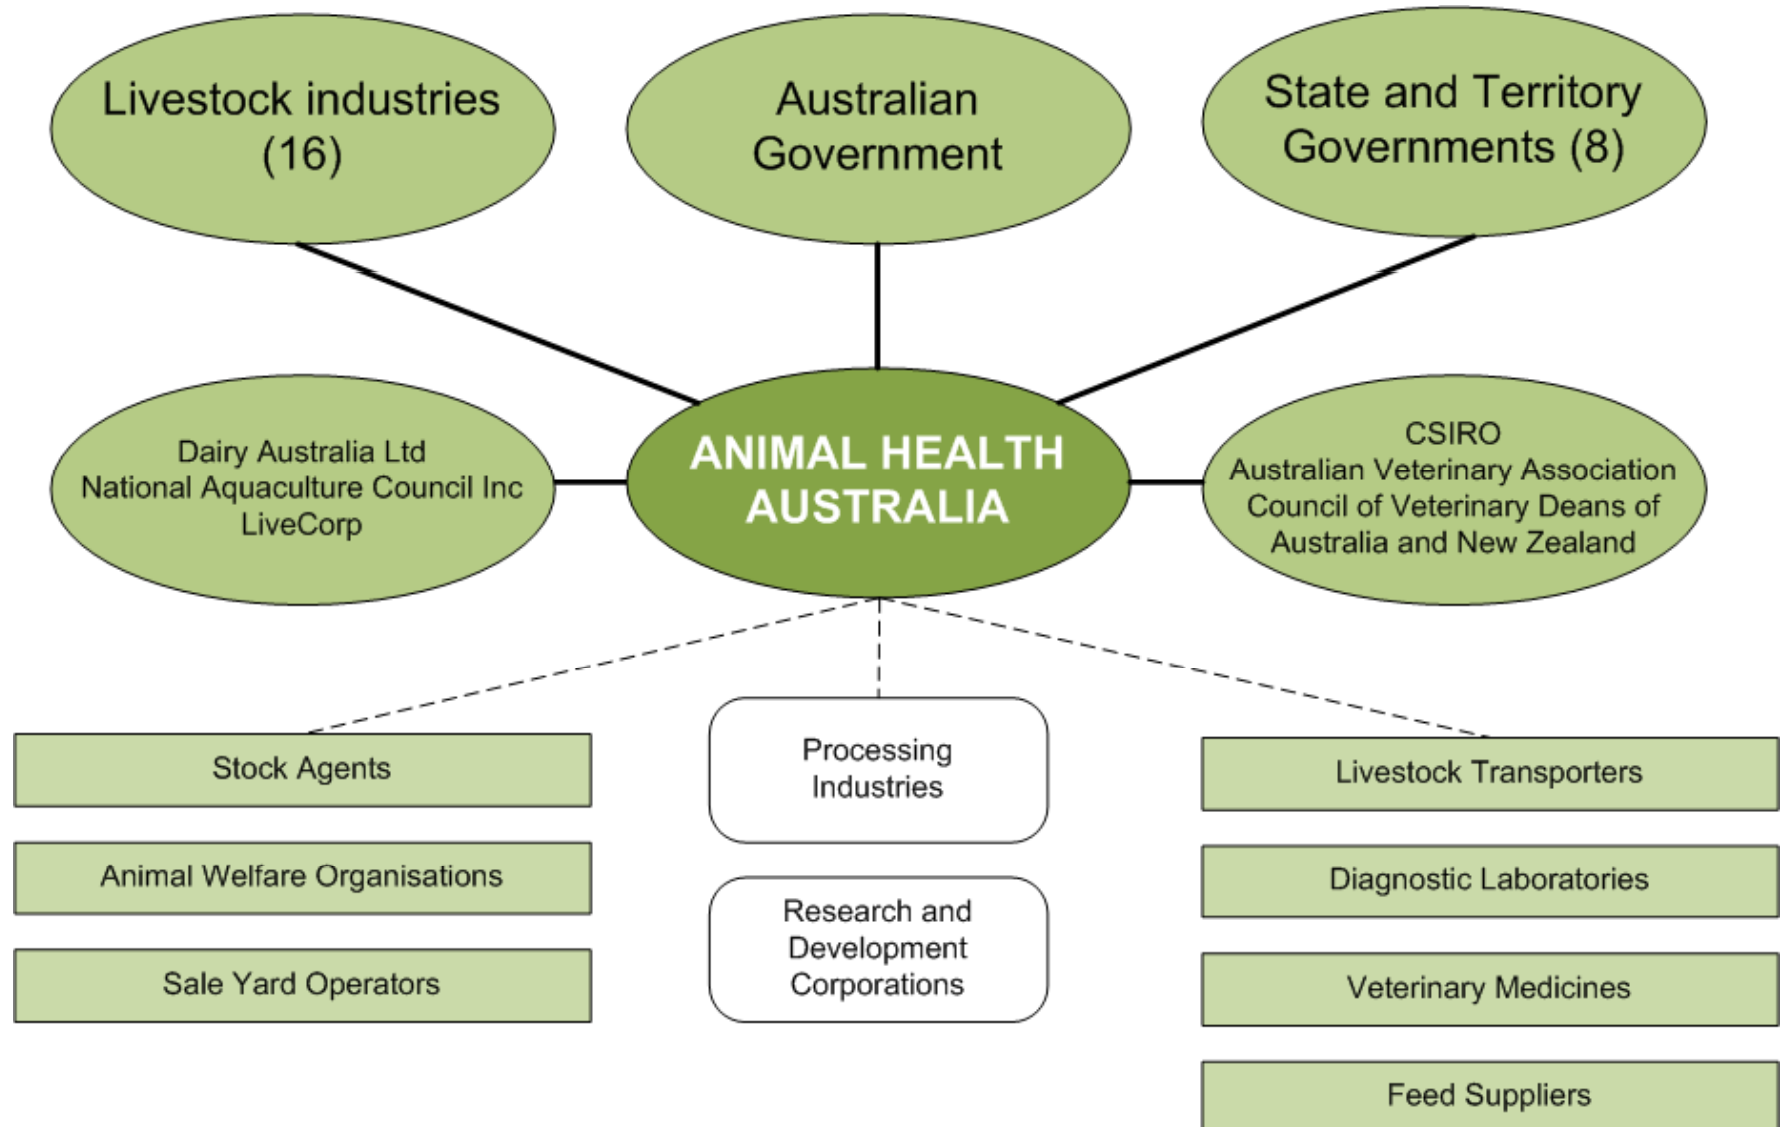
Livestock industries (16)

Australian Government

State and Territory Governments (8)

Dairy Australia Ltd
National Aquaculture Council Inc
LiveCorp

ANIMAL HEALTH AUSTRALIA

CSIRO
Australian Veterinary Association
Council of Veterinary Deans of Australia and New Zealand

Stock Agents

Animal Welfare Organisations

Sale Yard Operators

Processing Industries

Research and Development Corporations

Livestock Transporters

Diagnostic Laboratories

Veterinary Medicines

Feed Suppliers